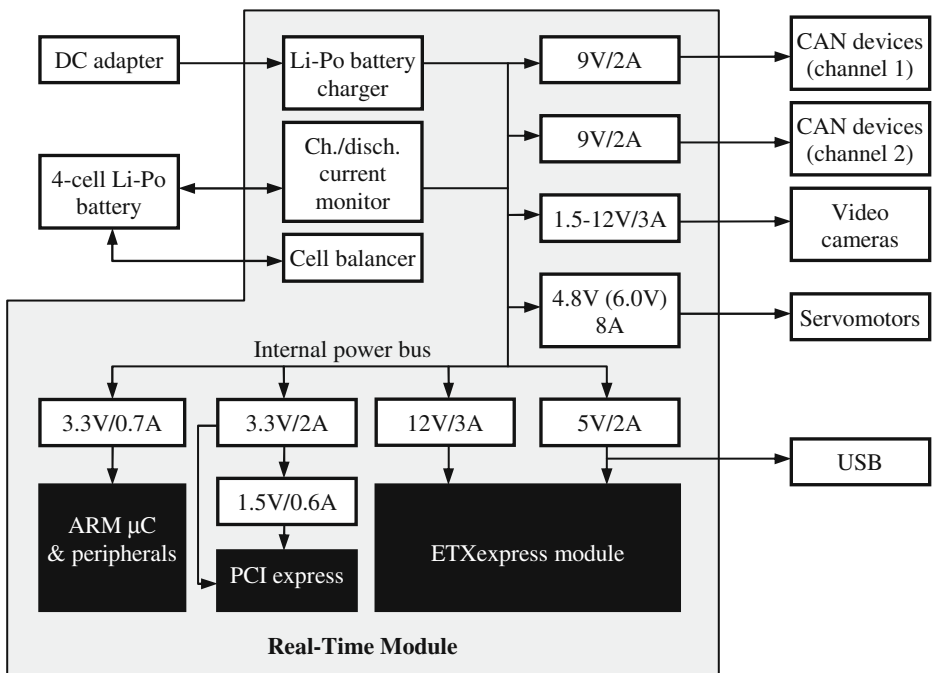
DC adapter

Li-Po battery charger

9V/2A

CAN devices (channel 1)

9V/2A

CAN devices (channel 2)

4-cell Li-Po battery

Ch./disch. current monitor

1.5-12V/3A

Video cameras

Cell balancer

4.8V (6.0V) 8A

Servomotors

Internal power bus

3.3V/0.7A

3.3V/2A

12V/3A

5V/2A

USB

1.5V/0.6A

ARM µC & peripherals

PCI express

ETXexpress module

Real-Time Module